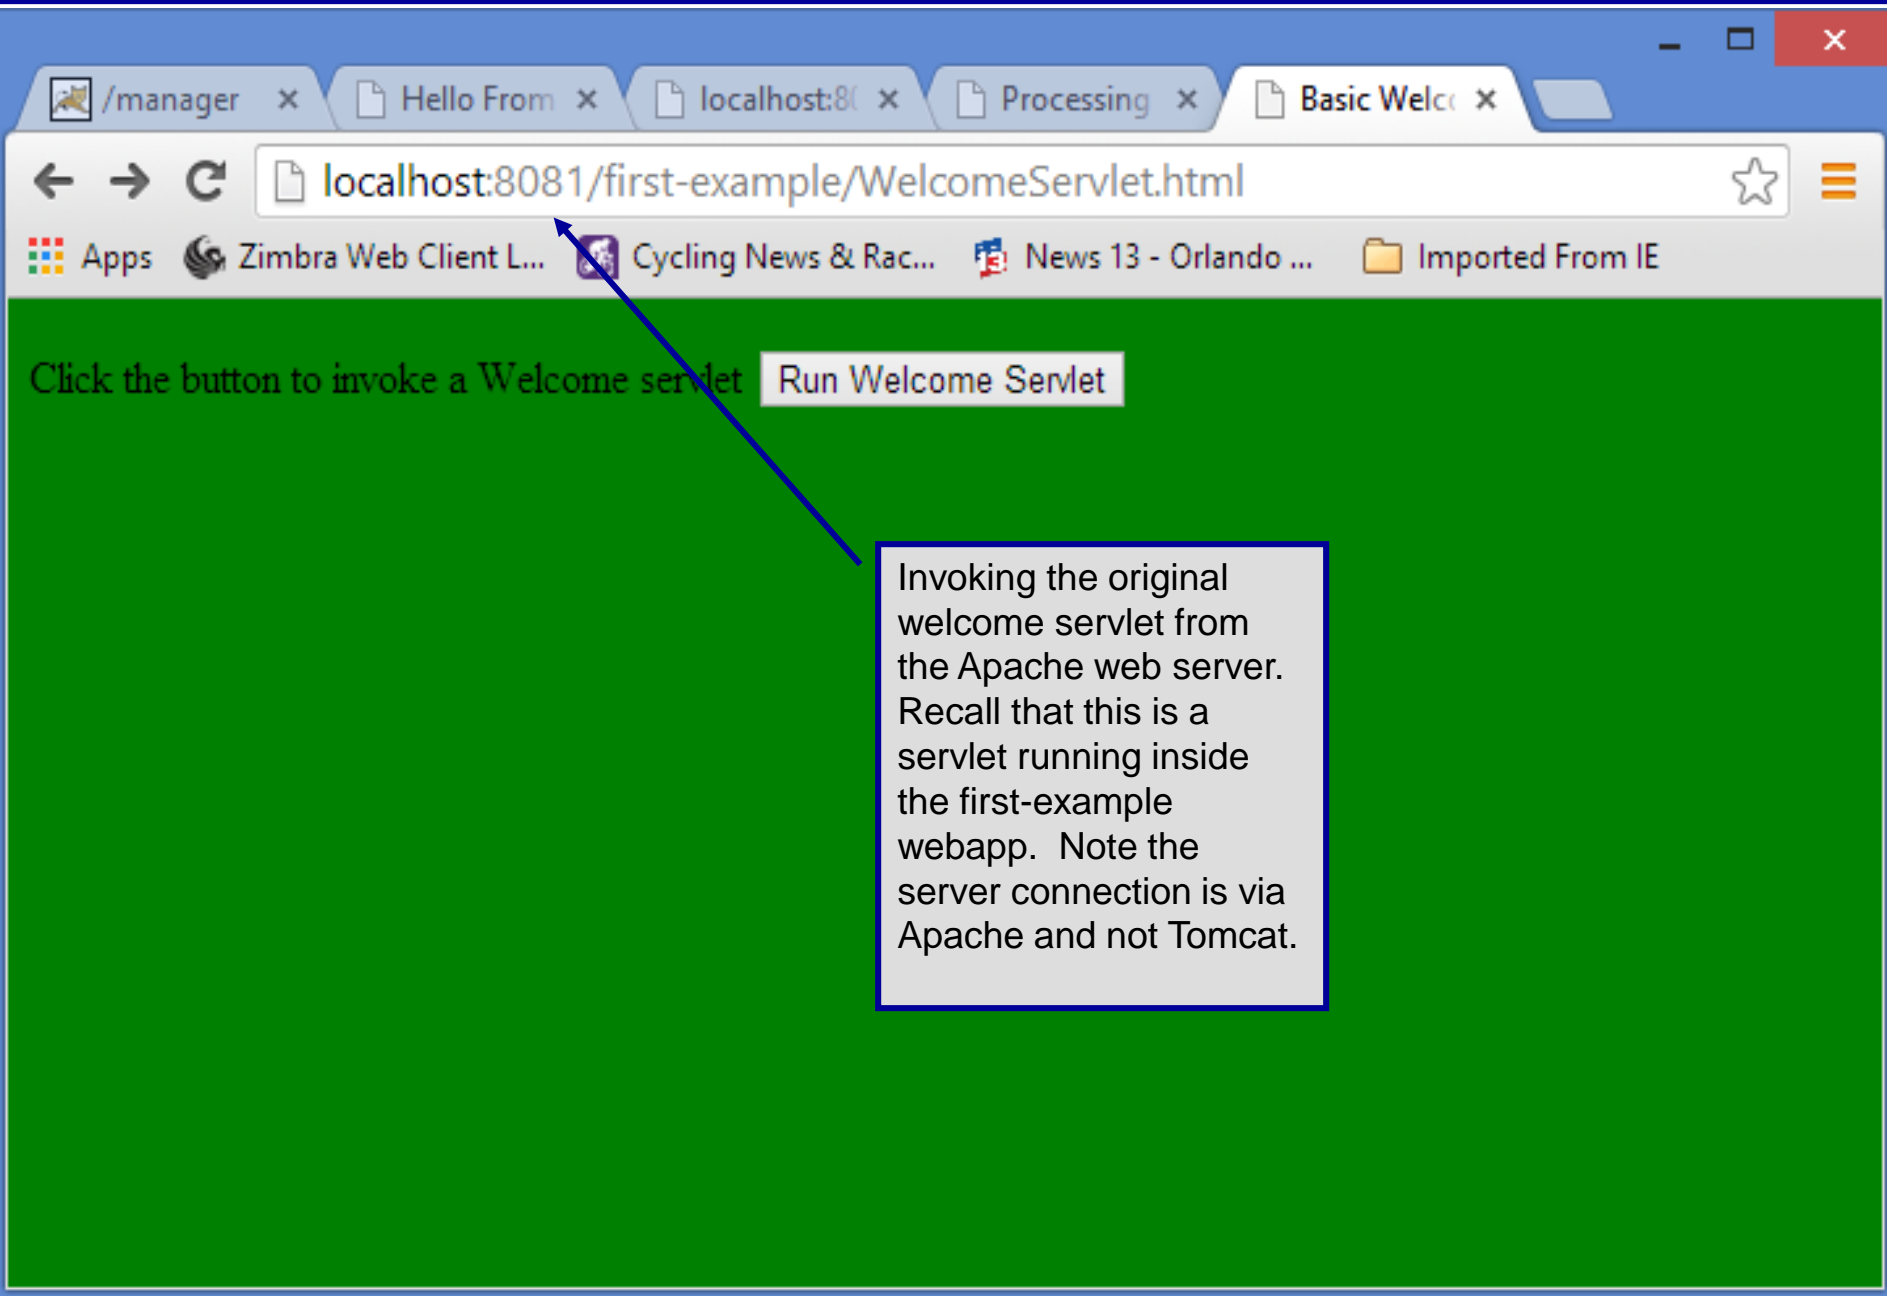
/manager ×
Hello From ×
localhost:8( ×
Processing ×
Basic Welc( ×

localhost:8081/first-example/WelcomeServlet.html

Apps
Zimbra Web Client L...
Cycling News & Rac...
News 13 - Orlando ...
Imported From IE

Click the button to invoke a Welcome servlet Run Welcome Servlet

Invoking the original welcome servlet from the Apache web server. Recall that this is a servlet running inside the first-example webapp. Note the server connection is via Apache and not Tomcat.